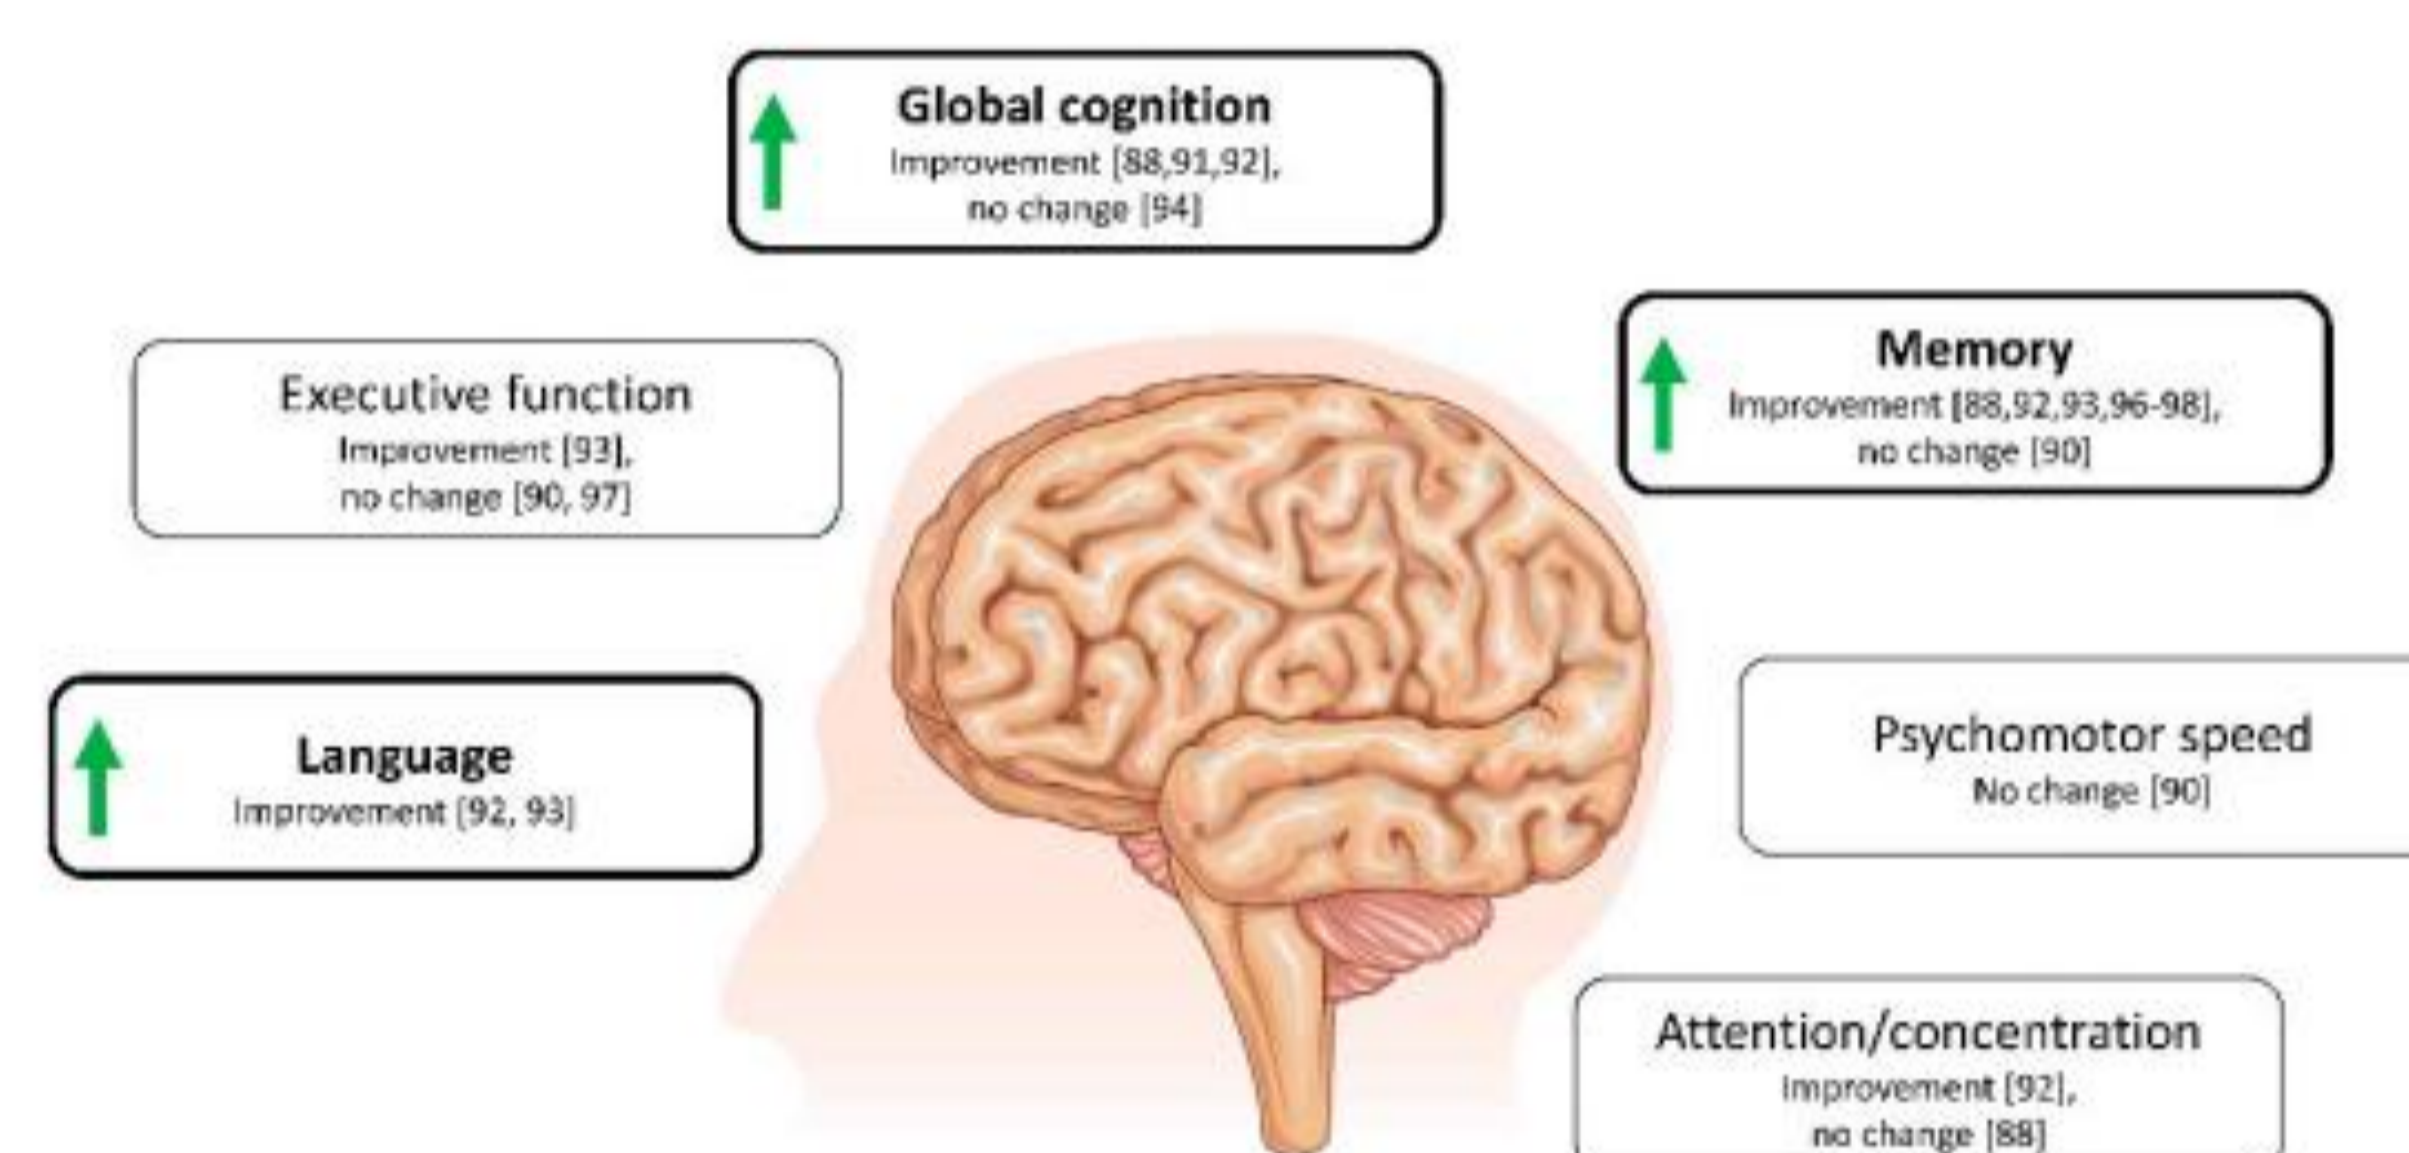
Global cognition
Improvement [88,91,92], no change [94]

Executive function
Improvement [93], no change [90, 97]

Memory
Improvement [88,92,93,96-98], no change [90]

Language
Improvement [92, 93]

Psychomotor speed
No change [90]

Attention/concentration
Improvement [92], no change [88]